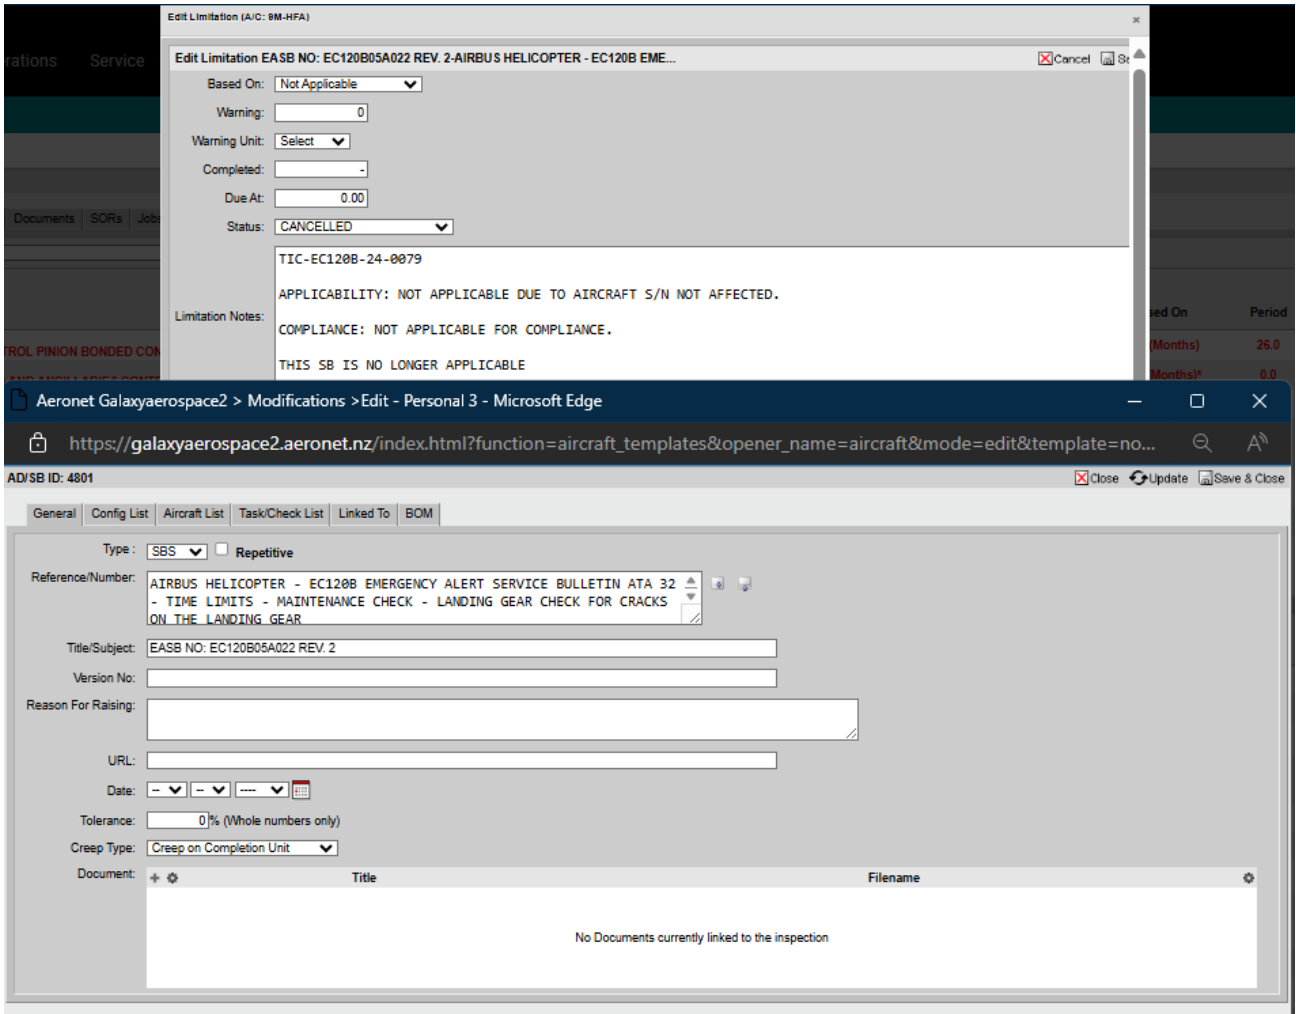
rations Service

Edit Limitation (A/C: 9M-HFA)

×

Edit Limitation EASB NO: EC120B05A022 REV. 2-AIRBUS HELICOPTER - EC120B EME...

Cancel Sa

Based On: Not Applicable

Warning: 0

Warning Unit: Select

Completed: -

Due At: 0.00

Status: CANCELLED

Limitation Notes: TIC-EC120B-24-0079

APPLICABILITY: NOT APPLICABLE DUE TO AIRCRAFT S/N NOT AFFECTED.

COMPLIANCE: NOT APPLICABLE FOR COMPLIANCE.

THIS SB IS NO LONGER APPLICABLE

Documents SORs Jobs

ed On Period

TROL PINION BONDED CON

(Months) 26.0

Months)* 0.0

Aeronet Galaxyaerospace2 > Modifications >Edit - Personal 3 - Microsoft Edge

https://galaxyaerospace2.aeronet.nz/index.html?function=aircraft_templates&opener_name=aircraft&mode=edit&template=no...

AD/SB ID: 4801

Close Update Save & Close

General Config List Aircraft List Task/Check List Linked To BOM

Type : SBS Repetitive

Reference/Number: AIRBUS HELICOPTER - EC120B EMERGENCY ALERT SERVICE BULLETIN ATA 32 - TIME LIMITS - MAINTENANCE CHECK - LANDING GEAR CHECK FOR CRACKS ON THE LANDING GEAR

Title/Subject: EASB NO: EC120B05A022 REV. 2

Version No:

Reason For Raising:

URL:

Date: -- -- ----

Tolerance: 0 % (Whole numbers only)

Creep Type: Creep on Completion Unit

Document:

| Title | Filename |
|---|---|
| No Documents currently linked to the inspection | |